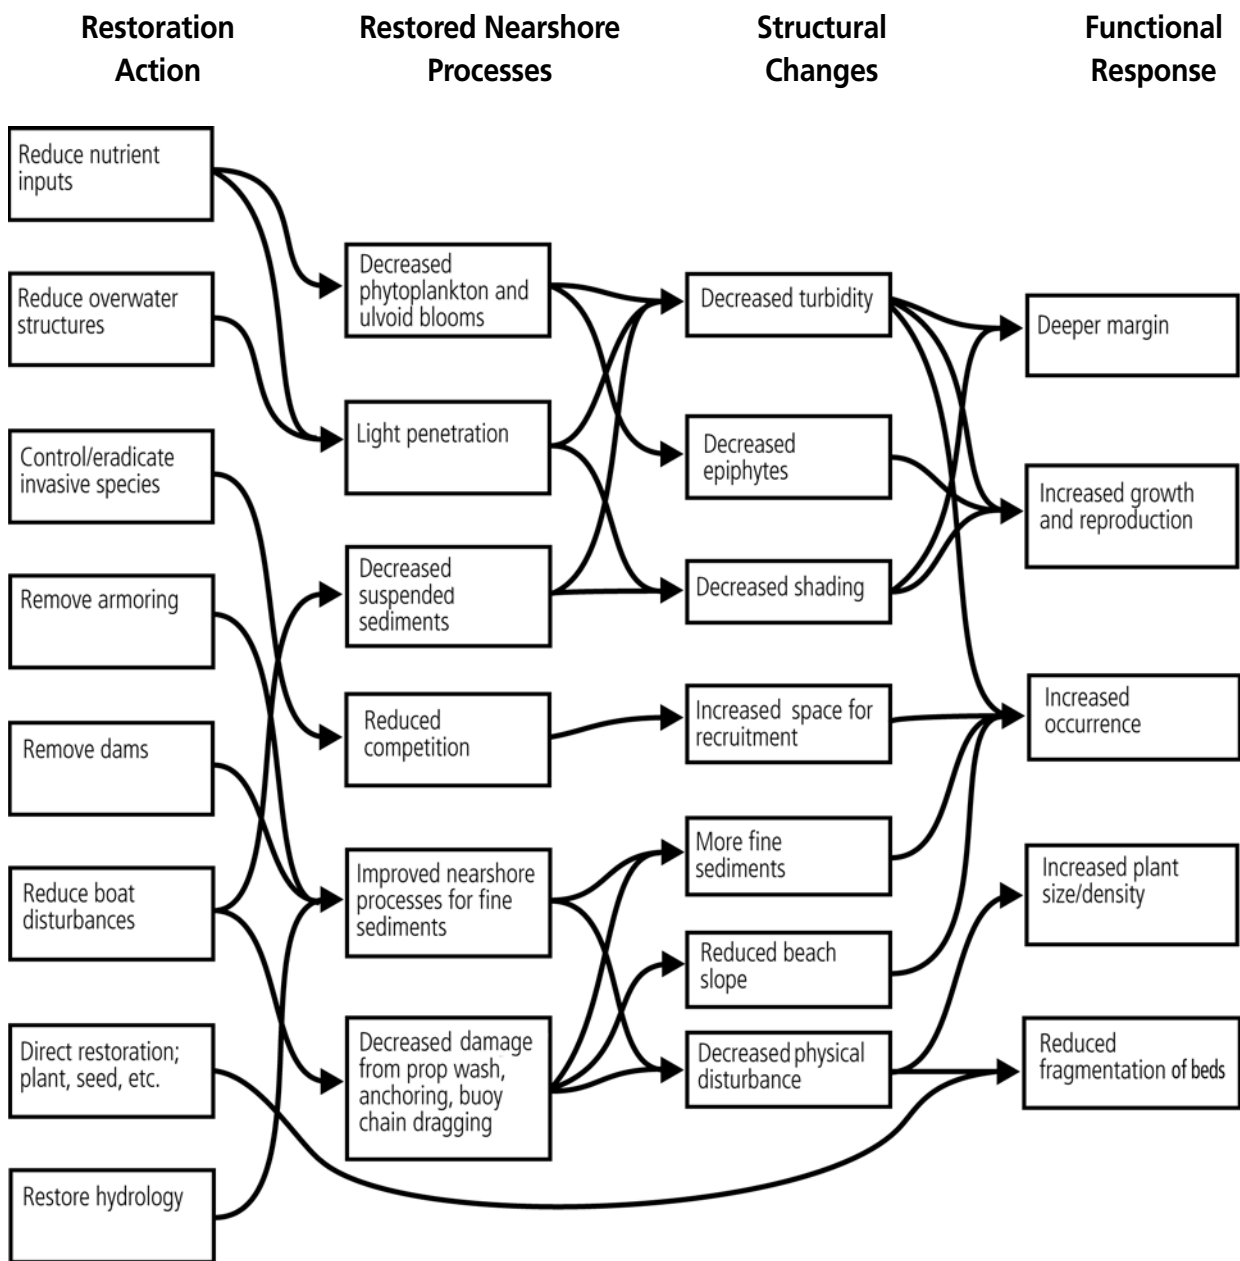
Restoration Action

Restored Nearshore Processes

Structural Changes

Functional Response

Reduce nutrient inputs

Reduce overwater structures

Control/eradicate invasive species

Remove armoring

Remove dams

Reduce boat disturbances

Direct restoration; plant, seed, etc.

Restore hydrology

Decreased phytoplankton and ulvoid blooms

Light penetration

Decreased suspended sediments

Reduced competition

Improved nearshore processes for fine sediments

Decreased damage from prop wash, anchoring, buoy chain dragging

Decreased turbidity

Decreased epiphytes

Decreased shading

Increased space for recruitment

More fine sediments

Reduced beach slope

Decreased physical disturbance

Deeper margin

Increased growth and reproduction

Increased occurrence

Increased plant size/density

Reduced fragmentation of beds